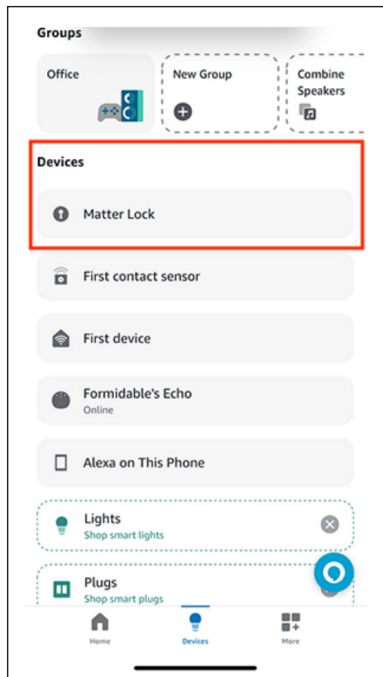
Groups

Office

New Group

Combine Speakers

Devices

Matter Lock

First contact sensor

First device

Formidable's Echo
Online

Alexa on This Phone

Lights
Shop smart lights

Plugs
Shop smart plugs

Home

Devices

More